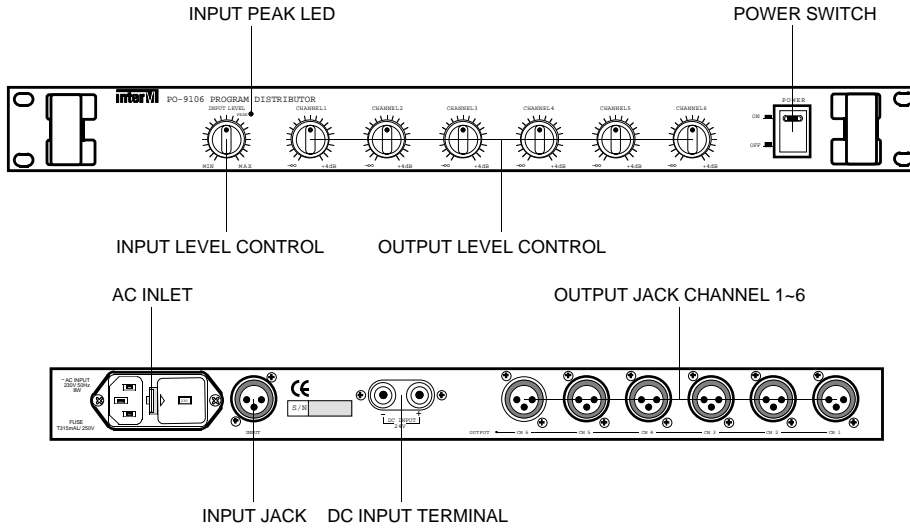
INPUT PEAK LED

POWER SWITCH

inter M PO-9106 PROGRAM DISTRIBUTOR

INPUT LEVEL PEAK

CHANNEL1 CHANNEL2 CHANNEL3 CHANNEL4 CHANNEL5 CHANNEL6

POWER

ON

OFF

MIN MAX

-∞ +4dB -∞ +4dB -∞ +4dB -∞ +4dB -∞ +4dB -∞ +4dB

INPUT LEVEL CONTROL

OUTPUT LEVEL CONTROL

AC INLET

OUTPUT JACK CHANNEL 1~6

~AC INPUT 230V 50Hz 8W

FUSE T315mAL/250V

INPUT

CE

S/N

- DC INPUT +

24V

OUTPUT CH 6 CH 5 CH 4 CH 3 CH 2 CH 1

INPUT JACK

DC INPUT TERMINAL